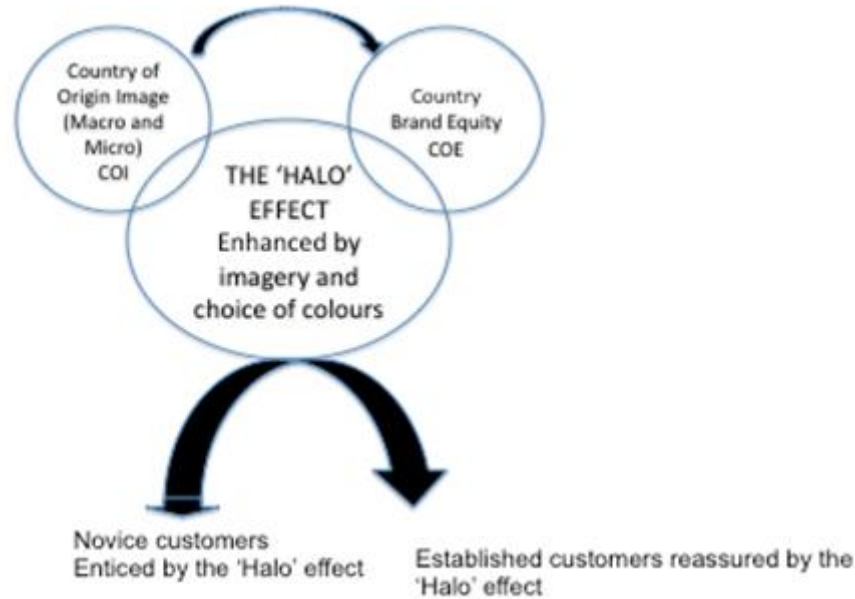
Country of Origin Image (Macro and Micro) COI

Country Brand Equity COE

THE 'HALO' EFFECT Enhanced by imagery and choice of colours

Novice customers
Enticed by the 'Halo' effect

Established customers reassured by the 'Halo' effect